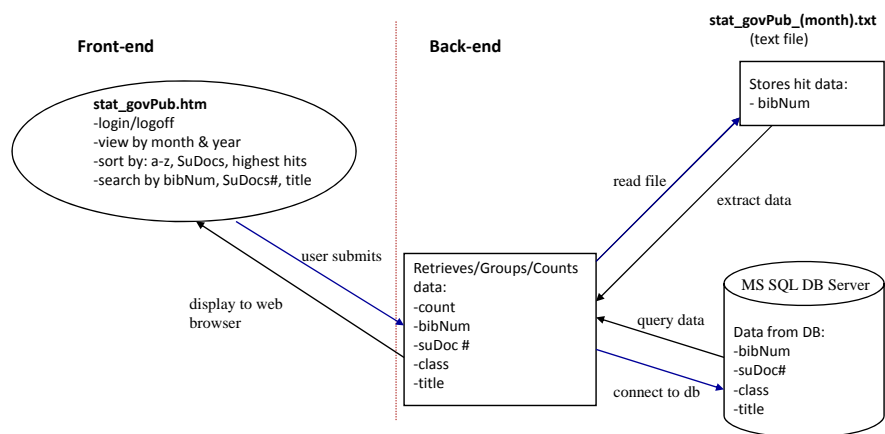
Front-end

Back-end

stat_govPub_(month).txt
(text file)

stat_govPub.htm
-login/logoff
-view by month & year
-sort by: a-z, SuDocs, highest hits
-search by bibNum, SuDocs#, title

Stores hit data:
- bibNum

read file

extract data

user submits

display to web browser

Retrieves/Groups/Counts data:
-count
-bibNum
-suDoc #
-class
-title

MS SQL DB Server

query data

Data from DB:
-bibNum
-suDoc#
-class
-title

connect to db